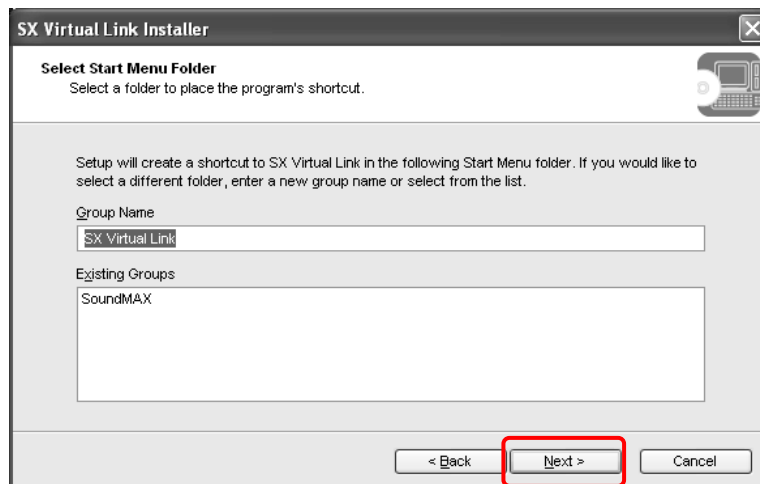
SX Virtual Link Installer

Select Start Menu Folder
Select a folder to place the program's shortcut.

Setup will create a shortcut to SX Virtual Link in the following Start Menu folder. If you would like to select a different folder, enter a new group name or select from the list.

Group Name

SX Virtual Link

Existing Groups

SoundMAX

< Back

Next >

Cancel